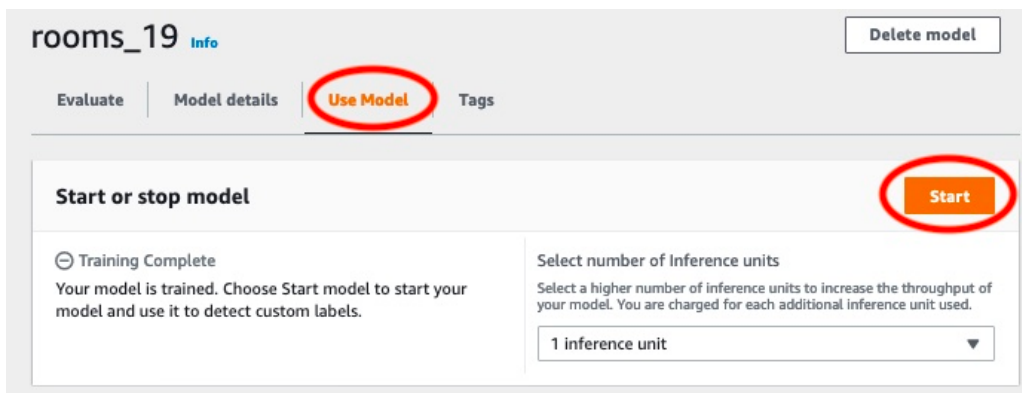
rooms_19 Info

Delete model

Evaluate | Model details | Use Model | Tags

Start or stop model

Start

Training Complete
Your model is trained. Choose Start model to start your model and use it to detect custom labels.

Select number of Inference units
Select a higher number of inference units to increase the throughput of your model. You are charged for each additional inference unit used.

1 inference unit